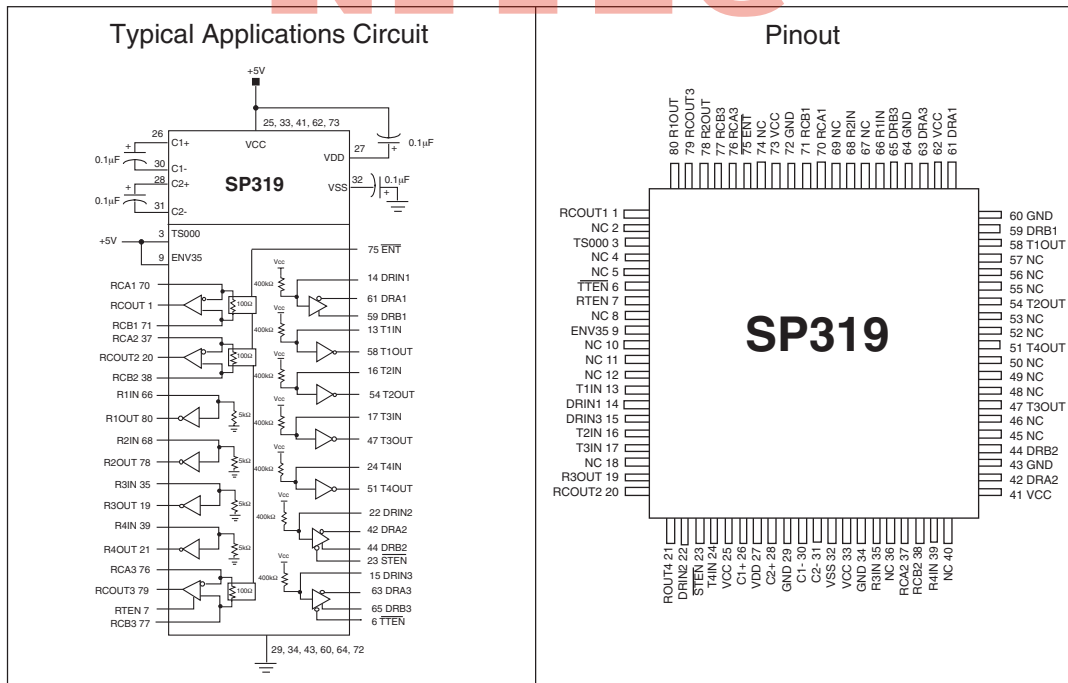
Typical Applications Circuit

+5V

25, 33, 41, 62, 73

26 C1+ VCC
0.1µF 30 C1-
28 C2+
0.1µF 31 C2-
SP319
VDD 27 0.1µF
VSS 32 0.1µF

+5V 3 TS000
9 ENV35
75 $\overline{ENT}$

RCA1 70
RCOUT 1
RCB1 71
RCA2 37
RCOUT2 20
RCB2 38
R1IN 66
R1OUT 80
R2IN 68
R2OUT 78
R3IN 35
R3OUT 19
R4IN 39
R4OUT 21
RCA3 76
RCOUT3 79
RTEN 7
RCB3 77

100Ω
100Ω
5kΩ
5kΩ
5kΩ
5kΩ
100Ω

Vcc
400kΩ
14 DRIN1
61 DRA1
59 DRB1
13 T1IN
58 T1OUT
16 T2IN
54 T2OUT
17 T3IN
47 T3OUT
24 T4IN
51 T4OUT
22 DRIN2
42 DRA2
44 $\overline{DRB2}$
23 $\overline{STEN}$
15 DRIN3
63 DRA3
65 DRB3
6 $\overline{TTEN}$

29, 34, 43, 60, 64, 72

Pinout

80 R1OUT
79 RCOUT3
78 R2OUT
77 RCB3
76 RCA3
75 $\overline{ENT}$
74 NC
73 VCC
72 GND
71 RCB1
70 RCA1
69 NC
68 R2IN
67 NC
66 R1IN
65 DRB3
64 GND
63 DRA3
62 VCC
61 DRA1

RCOUT1 1
NC 2
TS000 3
NC 4
NC 5
$\overline{TTEN}$ 6
RTEN 7
NC 8
ENV35 9
NC 10
NC 11
NC 12
T1IN 13
DRIN1 14
DRIN3 15
T2IN 16
T3IN 17
NC 18
R3OUT 19
RCOUT2 20

SP319

60 GND
59 DRB1
58 T1OUT
57 NC
56 NC
55 NC
54 T2OUT
53 NC
52 NC
51 T4OUT
50 NC
49 NC
48 NC
47 T3OUT
46 NC
45 NC
44 DRB2
43 GND
42 DRA2
41 VCC

ROUT4 21
DRIN2 22
$\overline{STEN}$ 23
T4IN 24
VCC 25
C1+ 26
VDD 27
C2+ 28
GND 29
C1- 30
C2- 31
VSS 32
VCC 33
GND 34
R3IN 35
NC 36
RCA2 37
RCB2 38
R4IN 39
NC 40